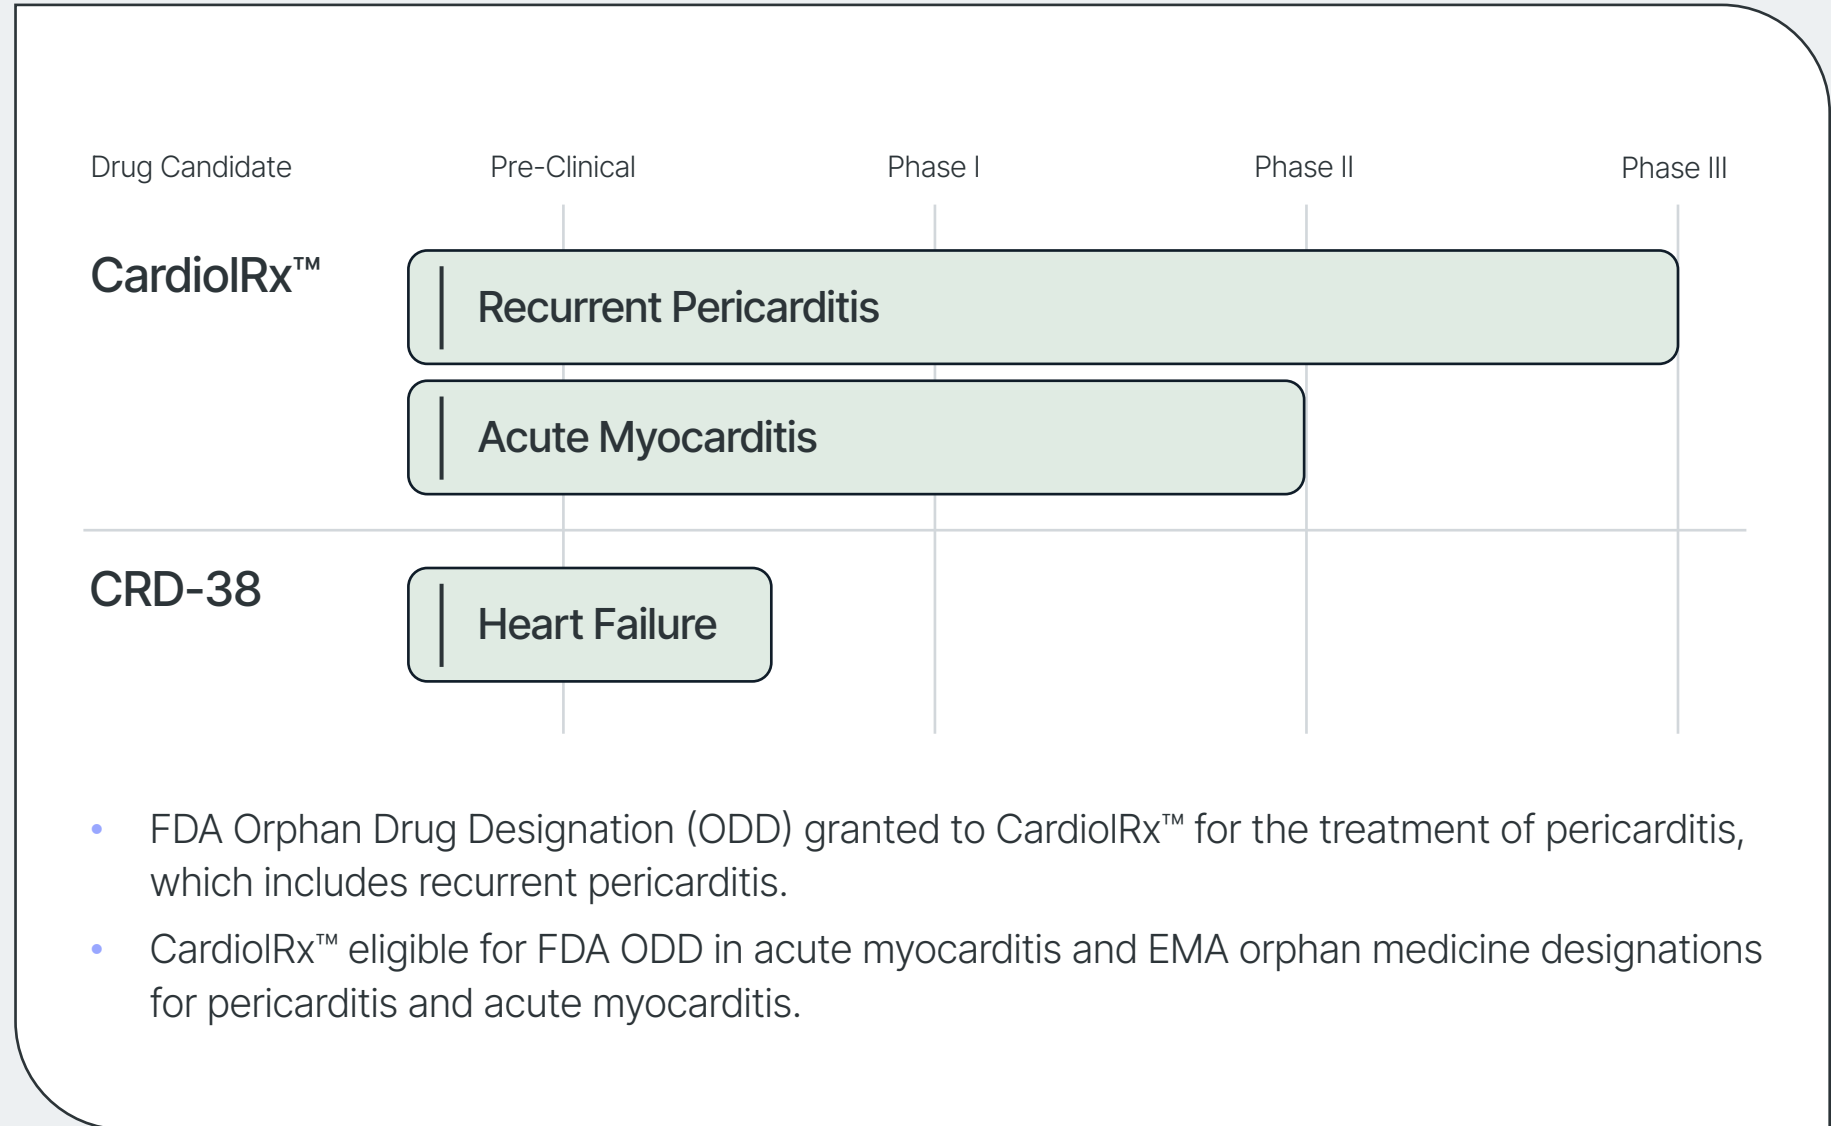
Drug Candidate Pre-Clinical Phase I Phase II Phase III

CardiolRx™

Recurrent Pericarditis

Acute Myocarditis

CRD-38

Heart Failure

• FDA Orphan Drug Designation (ODD) granted to CardiolRx™ for the treatment of pericarditis, which includes recurrent pericarditis.
• CardiolRx™ eligible for FDA ODD in acute myocarditis and EMA orphan medicine designations for pericarditis and acute myocarditis.